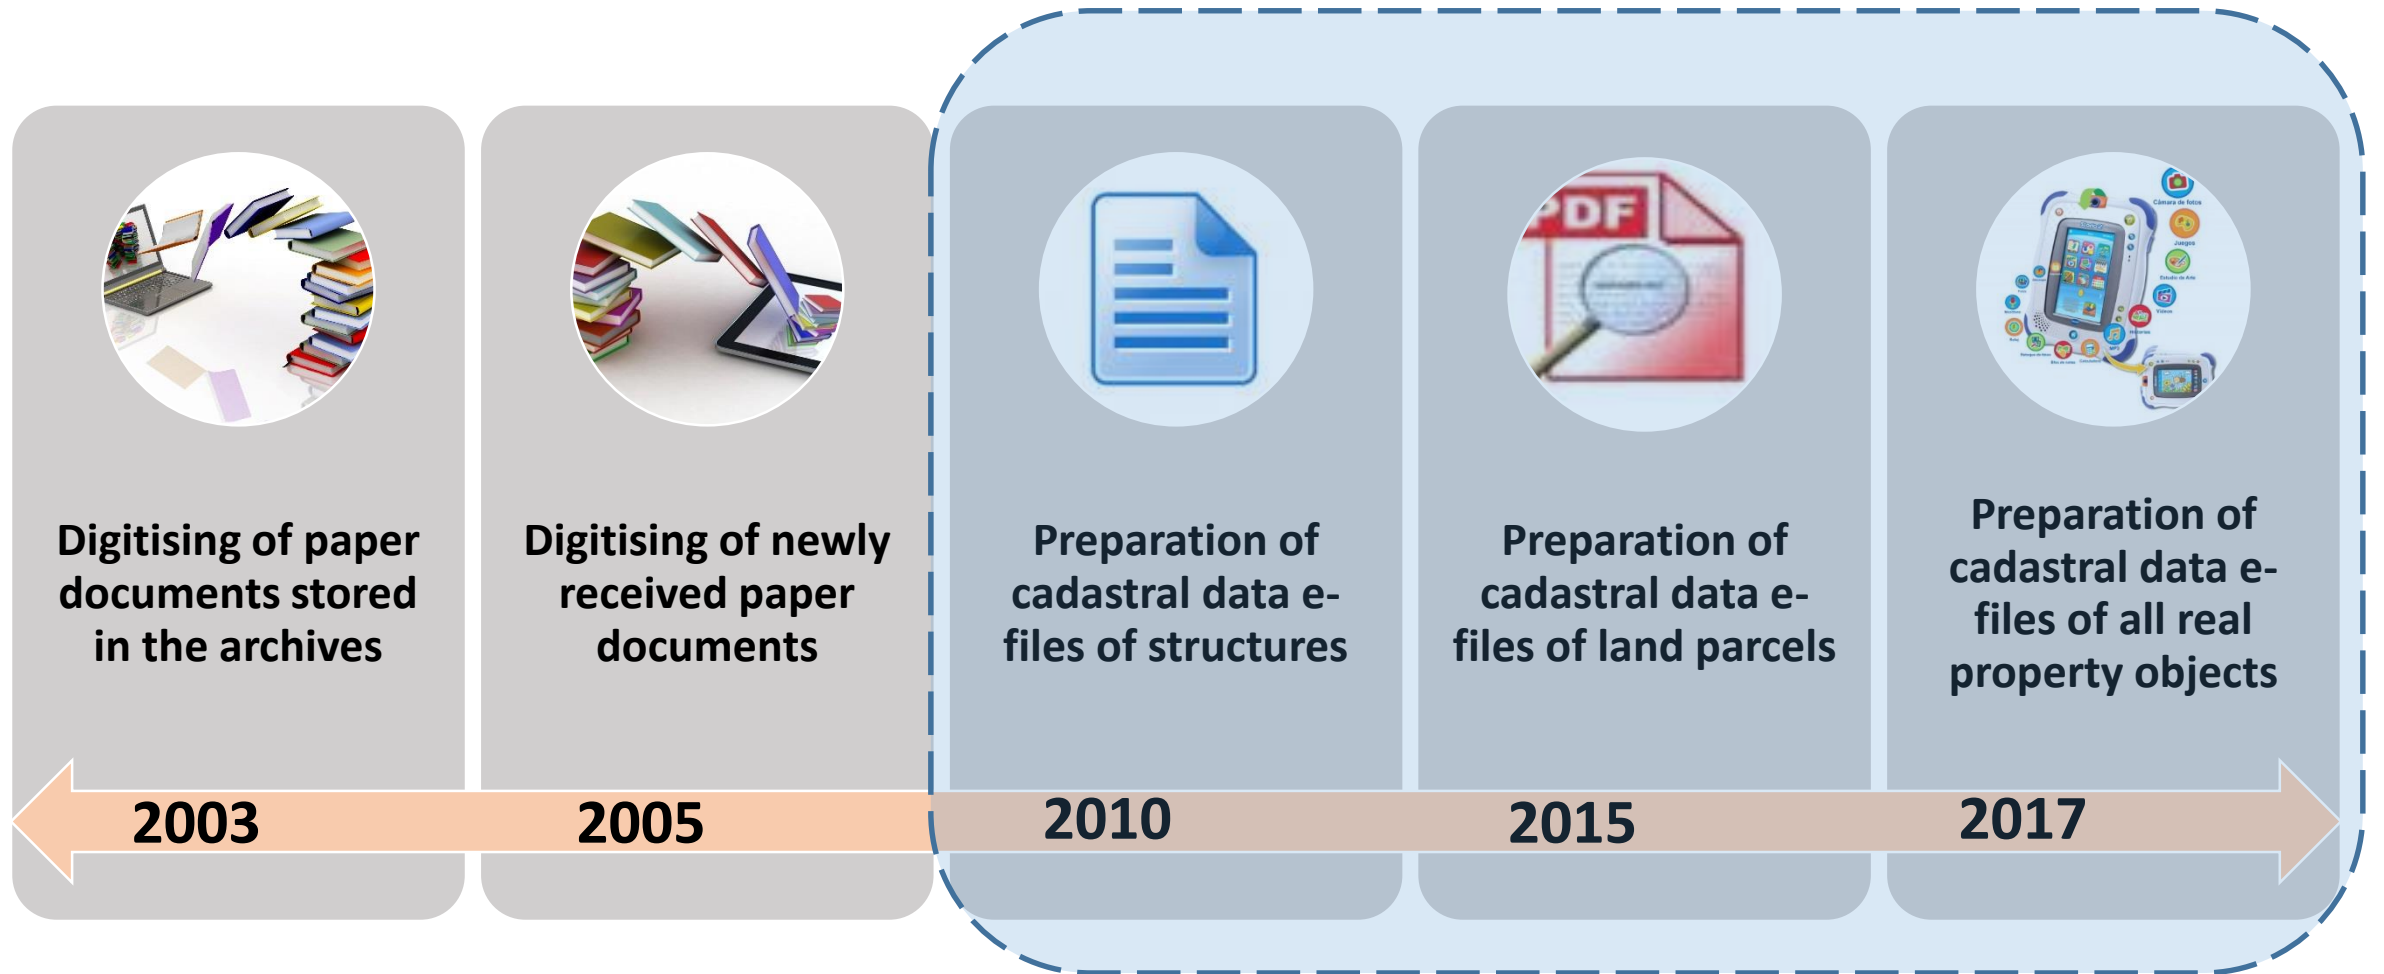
Digitising of paper documents stored in the archives

Digitising of newly received paper documents

PDF

Preparation of cadastral data e-files of structures

Preparation of cadastral data e-files of land parcels

Preparation of cadastral data e-files of all real property objects

2003

2005

2010

2015

2017